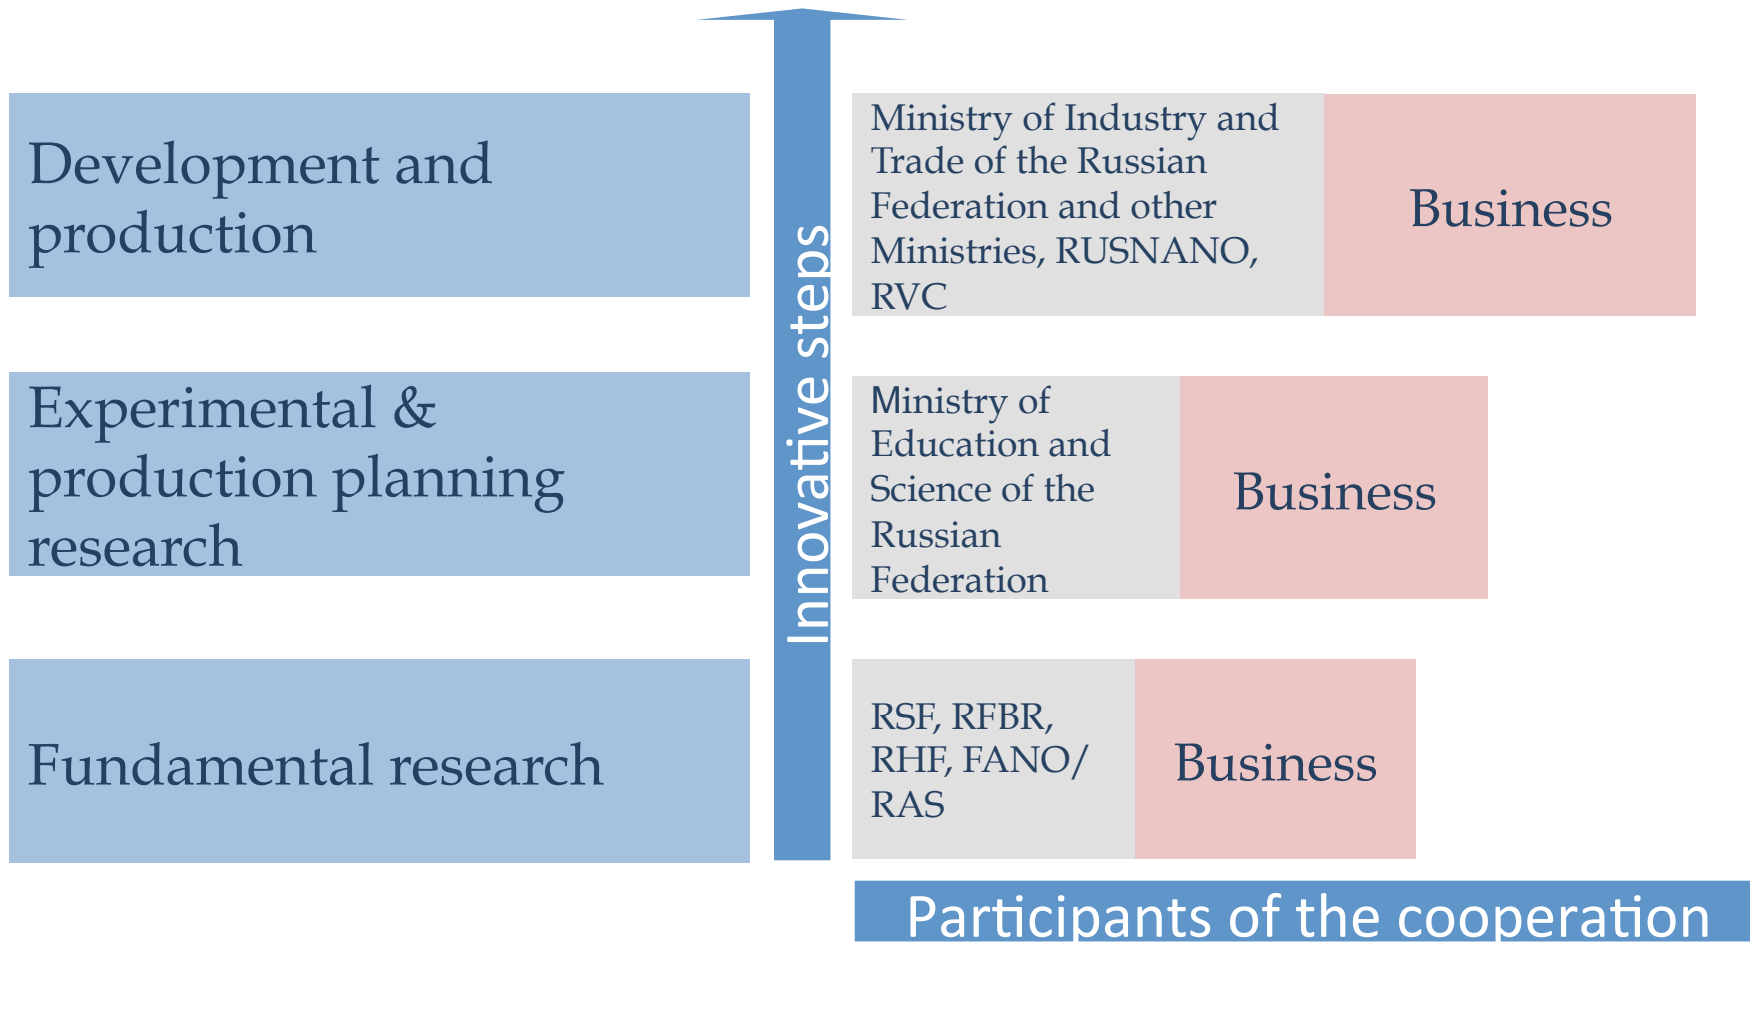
Development and production

Experimental & production planning research

Fundamental research

Innovative steps

Ministry of Industry and Trade of the Russian Federation and other Ministries, RUSNANO, RVC

Business

Ministry of Education and Science of the Russian Federation

Business

RSF, RFBR, RHF, FANO/ RAS

Business

Participants of the cooperation